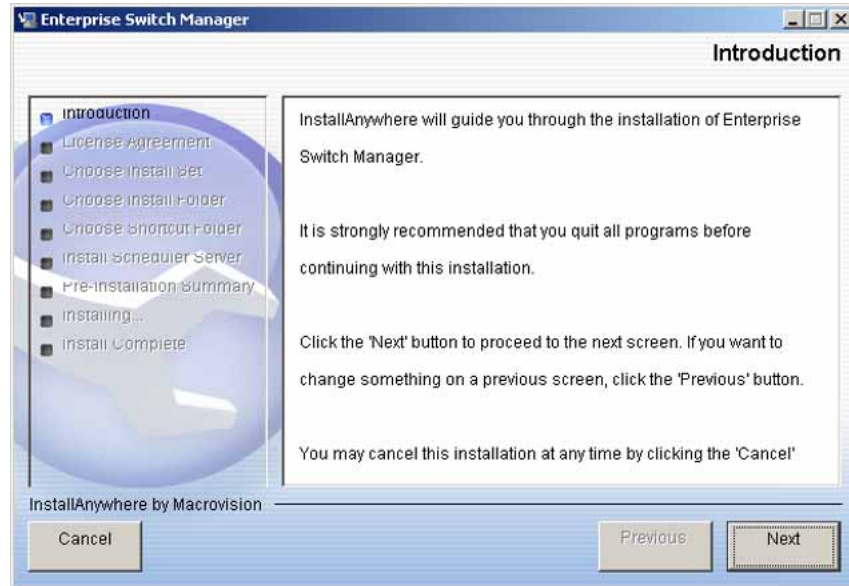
Enterprise Switch Manager

Introduction

Introduction
License Agreement
Choose Install Set
Choose Install Folder
Choose Shortcut Folder
Install Scheduler Server
Pre-Installation Summary
Installing...
Install Complete

InstallAnywhere will guide you through the installation of Enterprise Switch Manager.

It is strongly recommended that you quit all programs before continuing with this installation.

Click the 'Next' button to proceed to the next screen. If you want to change something on a previous screen, click the 'Previous' button.

You may cancel this installation at any time by clicking the 'Cancel'

InstallAnywhere by Macrovision

Cancel

Previous

Next